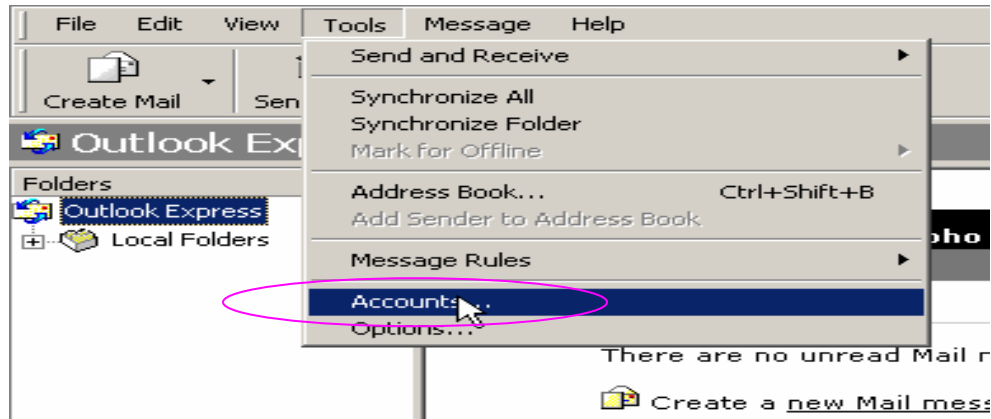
File Edit View Tools Message Help

Create Mail

Sen

Outlook Exp

Folders

Outlook Express

Local Folders

Send and Receive

Synchronize All

Synchronize Folder

Mark for Offline

Address Book... Ctrl+Shift+B

Add Sender to Address Book

Message Rules

Accounts...

Options...

pho

There are no unread Mail m

Create a new Mail mess